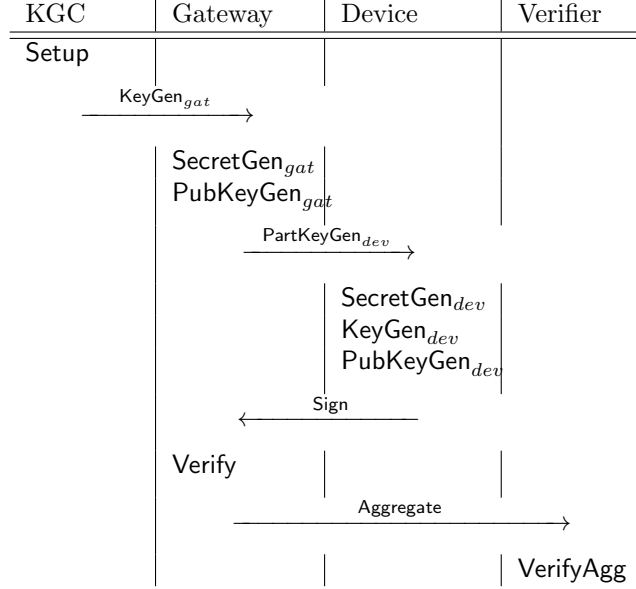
| KGC | Gateway | Device | Verifier |
|---|---|---|---|
| Setup | | | |
| $\mathsf{KeyGen}_{gat}$ | | | |
| | $\mathsf{SecretGen}_{gat}$ $\mathsf{PubKeyGen}_{gat}$ | | |
| | $\mathsf{PartKeyGen}_{dev}$ | | |
| | | $\mathsf{SecretGen}_{dev}$ $\mathsf{KeyGen}_{dev}$ $\mathsf{PubKeyGen}_{dev}$ | |
| | Sign | | |
| | Verify | | |
| | Aggregate | | |
| | | | VerifyAgg |